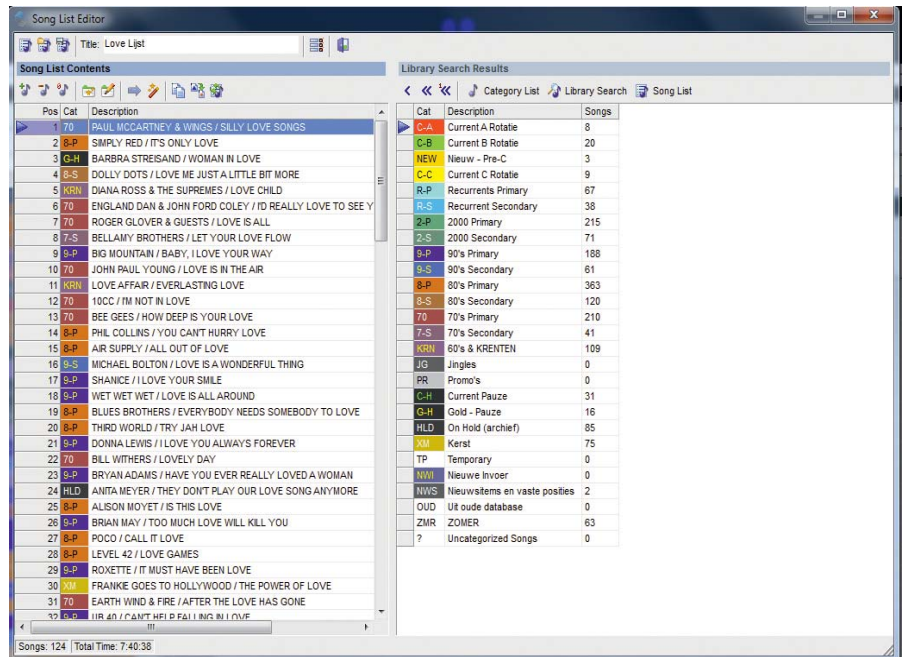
Song List Editor

Title: Love Lijst

Song List Contents

| Pos | Cat | Description |
|---|---|---|
| 1 | 70 | PAUL MCCARTNEY & WINGS / SILLY LOVE SONGS |
| 2 | 8-P | SIMPLY RED / IT'S ONLY LOVE |
| 3 | G-H | BARBRA STREISAND / WOMAN IN LOVE |
| 4 | 8-S | DOLLY DOTS / LOVE ME JUST A LITTLE BIT MORE |
| 5 | KRN | DIANA ROSS & THE SUPREMES / LOVE CHILD |
| 6 | 70 | ENGLAND DAN & JOHN FORD COLEY / I'D REALLY LOVE TO SEE Y |
| 7 | 70 | ROGER GLOVER & GUESTS / LOVE IS ALL |
| 8 | 7-S | BELLAMY BROTHERS / LET YOUR LOVE FLOW |
| 9 | 9-P | BIG MOUNTAIN / BABY, I LOVE YOUR WAY |
| 10 | 70 | JOHN PAUL YOUNG / LOVE IS IN THE AIR |
| 11 | KRN | LOVE AFFAIR / EVERLASTING LOVE |
| 12 | 70 | 10CC / I'M NOT IN LOVE |
| 13 | 70 | BEE GEES / HOW DEEP IS YOUR LOVE |
| 14 | 8-P | PHIL COLLINS / YOU CAN'T HURRY LOVE |
| 15 | 8-P | AIR SUPPLY / ALL OUT OF LOVE |
| 16 | 9-S | MICHAEL BOLTON / LOVE IS A WONDERFUL THING |
| 17 | 9-P | SHANICE / I LOVE YOUR SMILE |
| 18 | 9-P | WET WET WET / LOVE IS ALL AROUND |
| 19 | 8-P | BLUES BROTHERS / EVERYBODY NEEDS SOMEBODY TO LOVE |
| 20 | 8-P | THIRD WORLD / TRY JAH LOVE |
| 21 | 9-P | DONNA LEWIS / I LOVE YOU ALWAYS FOREVER |
| 22 | 70 | BILL WITHERS / LOVELY DAY |
| 23 | 9-P | BRYAN ADAMS / HAVE YOU EVER REALLY LOVED A WOMAN |
| 24 | HLD | ANITA MEYER / THEY DON'T PLAY OUR LOVE SONG ANYMORE |
| 25 | 8-P | ALISON MOYET / IS THIS LOVE |
| 26 | 9-P | BRIAN MAY / TOO MUCH LOVE WILL KILL YOU |
| 27 | 8-P | POCO / CALL IT LOVE |
| 28 | 8-P | LEVEL 42 / LOVE GAMES |
| 29 | 9-P | ROXETTE / IT MUST HAVE BEEN LOVE |
| 30 | XM | FRANKIE GOES TO HOLLYWOOD / THE POWER OF LOVE |
| 31 | 70 | EARTH WIND & FIRE / AFTER THE LOVE HAS GONE |
| 32 | 9-P | UB 40 / CAN'T HELP FALLING IN LOVE |

Songs: 124 | Total Time: 7:40:38

Library Search Results

Category List | Library Search | Song List

| Cat | Description | Songs |
|---|---|---|
| C-A | Current A Rotatie | 8 |
| C-B | Current B Rotatie | 20 |
| NEW | Nieuw - Pre-C | 3 |
| C-C | Current C Rotatie | 9 |
| R-P | Recurrents Primary | 67 |
| R-S | Recurrent Secondary | 38 |
| 2-P | 2000 Primary | 215 |
| 2-S | 2000 Secondary | 71 |
| 9-P | 90's Primary | 188 |
| 9-S | 90's Secondary | 61 |
| 8-P | 80's Primary | 363 |
| 8-S | 80's Secondary | 120 |
| 70 | 70's Primary | 210 |
| 7-S | 70's Secondary | 41 |
| KRN | 60's & KRENTEN | 109 |
| JG | Jingles | 0 |
| PR | Promo's | 0 |
| C-H | Current Pauze | 31 |
| G-H | Gold - Pauze | 16 |
| HLD | On Hold (archief) | 85 |
| XM | Kerst | 75 |
| TP | Temporary | 0 |
| NWI | Nieuwe Invoer | 0 |
| NWS | Nieuwsitems en vaste posities | 2 |
| OUD | Uit oude database | 0 |
| ZMR | ZOMER | 63 |
| ? | Uncategorized Songs | 0 |